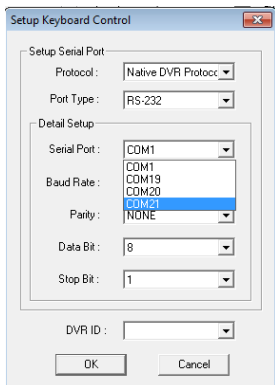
Setup Keyboard Control

Setup Serial Port

Protocol : Native DVR Protocc

Port Type : RS-232

Detail Setup

Serial Port : COM1

Baud Rate :

COM1
COM19
COM20
COM21

Parity : NONE

Data Bit : 8

Stop Bit : 1

DVR ID :

OK

Cancel